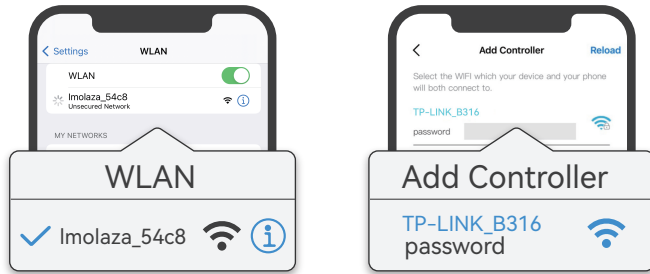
< Settings WLAN

WLAN

Imolaza_54c8
Unsecured Network

MY NETWORKS

WLAN

Imolaza_54c8

<

Add Controller

Reload

Select the WIFI which your device and your phone will both connect to.

TP-LINK_B316

password

Add Controller

TP-LINK_B316
password